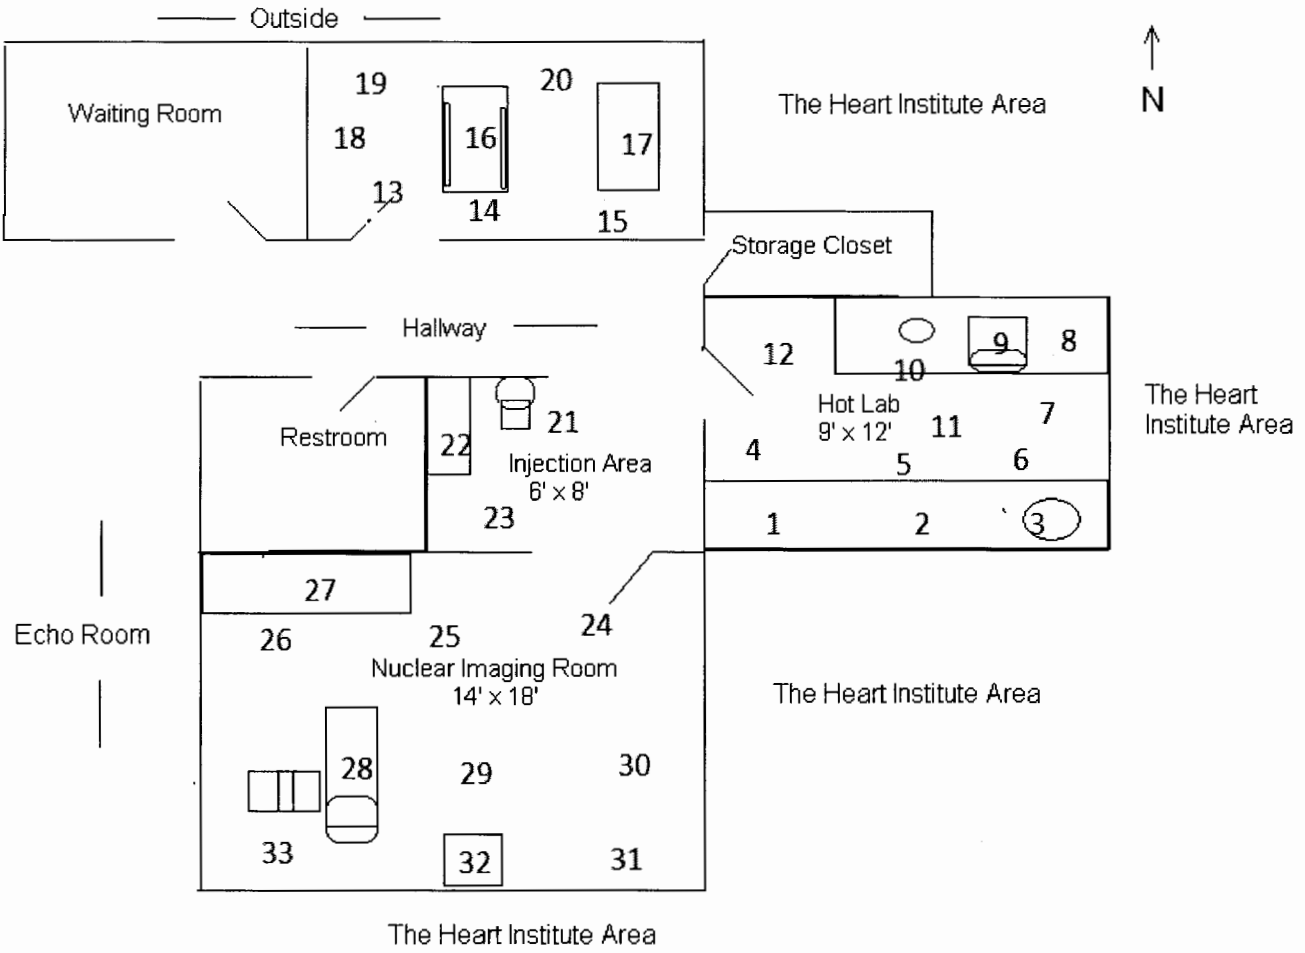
Outside

N

Waiting Room

19

20

18

16

17

13

14

15

The Heart Institute Area

Storage Closet

Hallway

12

10

9

8

Restroom

21

22

Hot Lab
9' x 12'

11

7

The Heart Institute Area

Injection Area
6' x 8'

4

5

6

23

1

2

3

27

24

Echo Room

26

25

Nuclear Imaging Room
14' x 18'

The Heart Institute Area

28

29

30

33

32

31

The Heart Institute Area